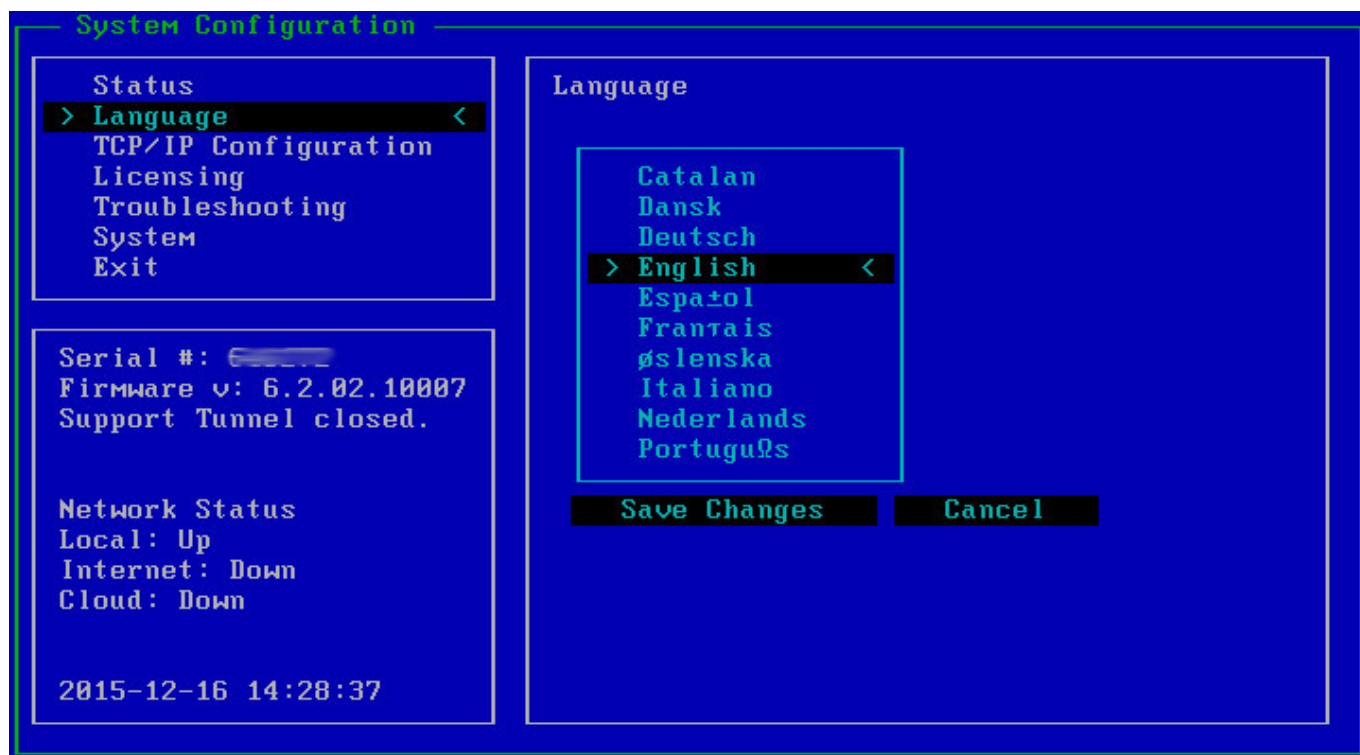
System Configuration

Status
> Language <
TCP/IP Configuration
Licensing
Troubleshooting
System
Exit

Serial #: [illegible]
Firmware v: 6.2.02.10007
Support Tunnel closed.

Network Status
Local: Up
Internet: Down
Cloud: Down

2015-12-16 14:28:37

Language

Catalan
Dansk
Deutsch
> English <
Espa±ol
Fran┬ais
øslenska
Italiano
Nederlands
PortuguΩs

Save Changes
Cancel